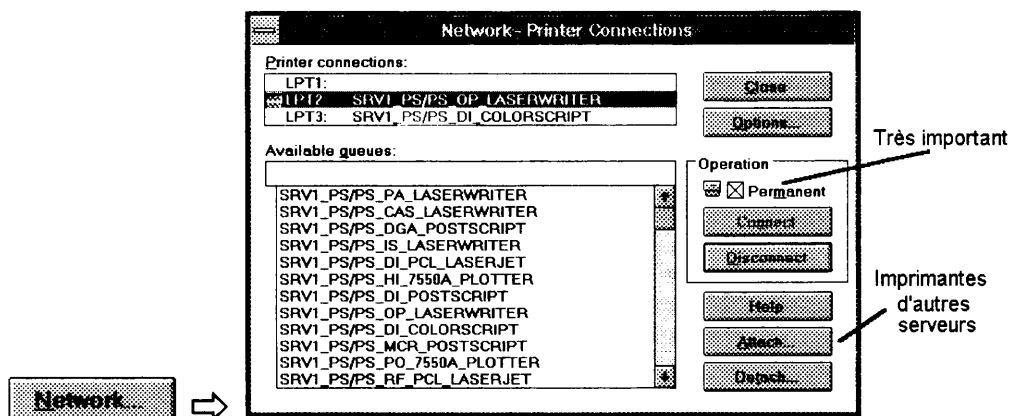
Network...

Network - Printer Connections

Printer connections:

LPT1:
LPT2: SRV1_PS/PS_OP_LASERWRITER
LPT3: SRV1_PS/PS_DI_COLORSCRIPT

Available queues:

SRV1_PS/PS_PA_LASERWRITER
SRV1_PS/PS_CAS_LASERWRITER
SRV1_PS/PS_DGA_POSTSCRIPT
SRV1_PS/PS_IS_LASERWRITER
SRV1_PS/PS_DI_PCL_LASERJET
SRV1_PS/PS_HI_7550A_PLOTTER
SRV1_PS/PS_DI_POSTSCRIPT
SRV1_PS/PS_OP_LASERWRITER
SRV1_PS/PS_DI_COLORSCRIPT
SRV1_PS/PS_MCR_POSTSCRIPT
SRV1_PS/PS_PO_7550A_PLOTTER
SRV1_PS/PS_RF_PCL_LASERJET

Close

Options...

Operation

Permanent

Connect

Disconnect

Help

Attach...

Detach...

Très important

Imprimantes d'autres serveurs